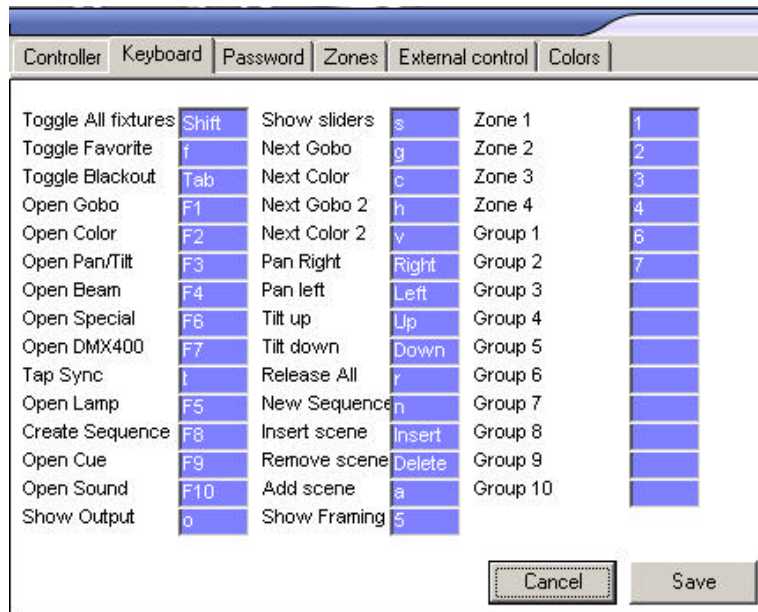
Controller | Keyboard | Password | Zones | External control | Colors

Toggle All fixtures Shift
Toggle Favorite f
Toggle Blackout Tab
Open Gobo F1
Open Color F2
Open Pan/Tilt F3
Open Beam F4
Open Special F6
Open DMX400 F7
Tap Sync t
Open Lamp F5
Create Sequence F8
Open Cue F9
Open Sound F10
Show Output o

Show sliders s
Next Gobo g
Next Color c
Next Gobo 2 h
Next Color 2 v
Pan Right Right
Pan left Left
Tilt up Up
Tilt down Down
Release All r
New Sequence n
Insert scene Insert
Remove scene Delete
Add scene a
Show Framing 5

Zone 1 1
Zone 2 2
Zone 3 3
Zone 4 4
Group 1 6
Group 2 7
Group 3
Group 4
Group 5
Group 6
Group 7
Group 8
Group 9
Group 10

Cancel
Save